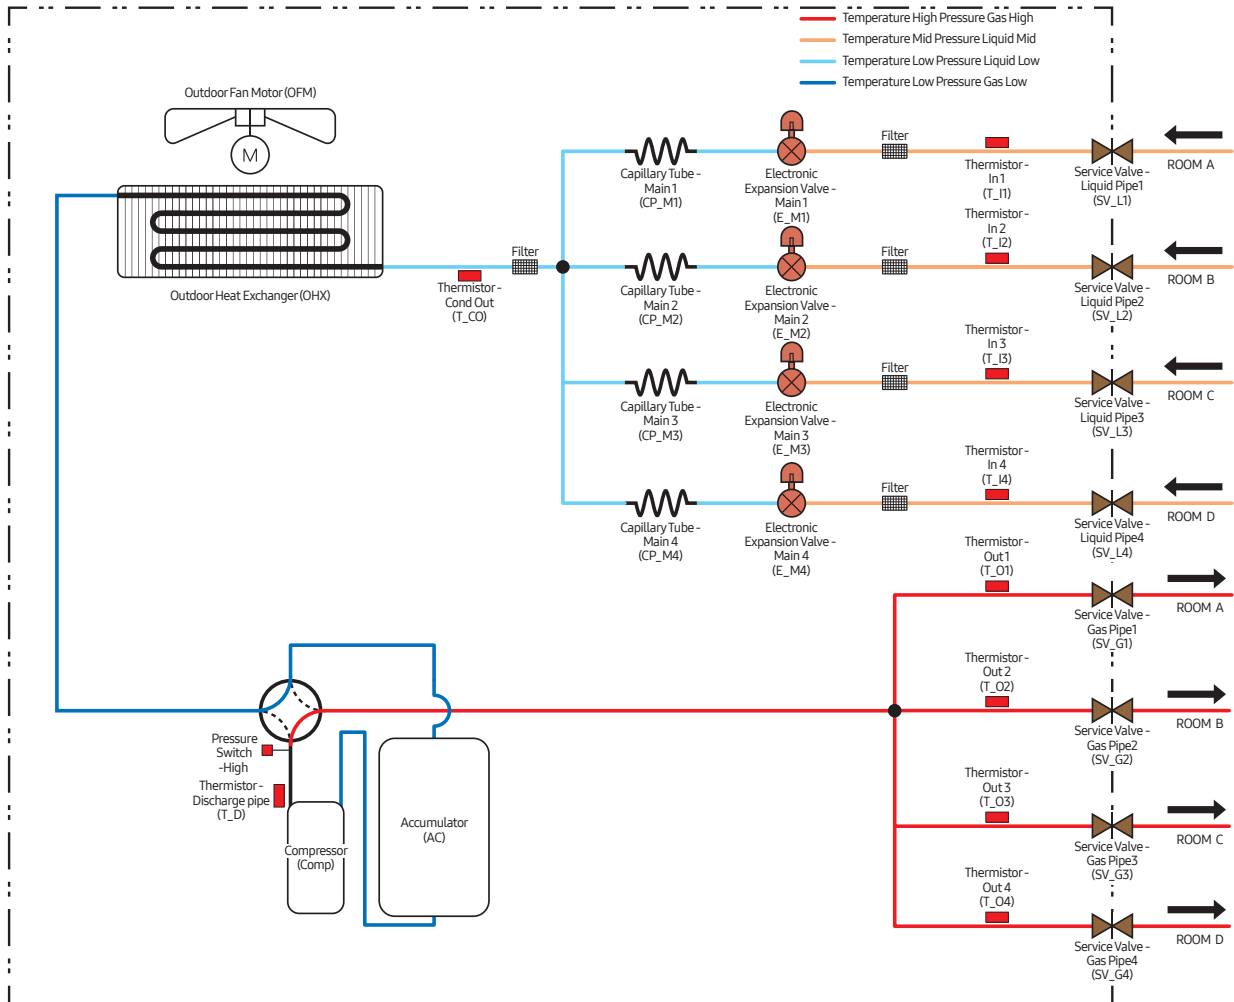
Temperature High Pressure Gas High
Temperature Mid Pressure Liquid Mid
Temperature Low Pressure Liquid Low
Temperature Low Pressure Gas Low

Outdoor Fan Motor (OFM)

M

Outdoor Heat Exchanger (OHX)

Thermistor - Cond Out (T_CO)

Filter

Capillary Tube - Main 1 (CP_M1)

Electronic Expansion Valve - Main 1 (E_M1)

Filter

Thermistor - In 1 (T_I1)

Service Valve - Liquid Pipe1 (SV_L1)

ROOM A

Capillary Tube - Main 2 (CP_M2)

Electronic Expansion Valve - Main 2 (E_M2)

Filter

Thermistor - In 2 (T_I2)

Service Valve - Liquid Pipe2 (SV_L2)

ROOM B

Capillary Tube - Main 3 (CP_M3)

Electronic Expansion Valve - Main 3 (E_M3)

Filter

Thermistor - In 3 (T_I3)

Service Valve - Liquid Pipe3 (SV_L3)

ROOM C

Capillary Tube - Main 4 (CP_M4)

Electronic Expansion Valve - Main 4 (E_M4)

Filter

Thermistor - In 4 (T_I4)

Service Valve - Liquid Pipe4 (SV_L4)

ROOM D

Thermistor - Out 1 (T_O1)

Service Valve - Gas Pipe1 (SV_G1)

ROOM A

Thermistor - Out 2 (T_O2)

Service Valve - Gas Pipe2 (SV_G2)

ROOM B

Thermistor - Out 3 (T_O3)

Service Valve - Gas Pipe3 (SV_G3)

ROOM C

Thermistor - Out 4 (T_O4)

Service Valve - Gas Pipe4 (SV_G4)

ROOM D

Pressure Switch -High

Thermistor - Discharge pipe (T_D)

Compressor (Comp)

Accumulator (AC)